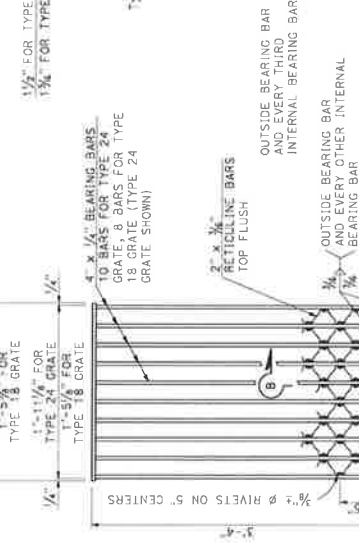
1½" FOR TYPE
1¾" FOR TYPE

TYPE 18 GRATE

1'-11⅝" FOR TYPE 24 GRATE
1'-5⅝" FOR TYPE 18 GRATE

¼"

¼"

4" x ¼" BEARING BARS
10 BARS FOR TYPE 24 GRATE, 8 BARS FOR TYPE 18 GRATE (TYPE 24 GRATE SHOWN)

2" x ⅜" RETICULINE BARS TOP FLUSH

OUTSIDE BEARING BAR AND EVERY THIRD INTERNAL BEARING BAR

OUTSIDE BEARING BAR AND EVERY OTHER INTERNAL BEARING BAR

¾"
⅞"

B

⅜" Ø RIVETS ON 5" CENTERS

3'-5"